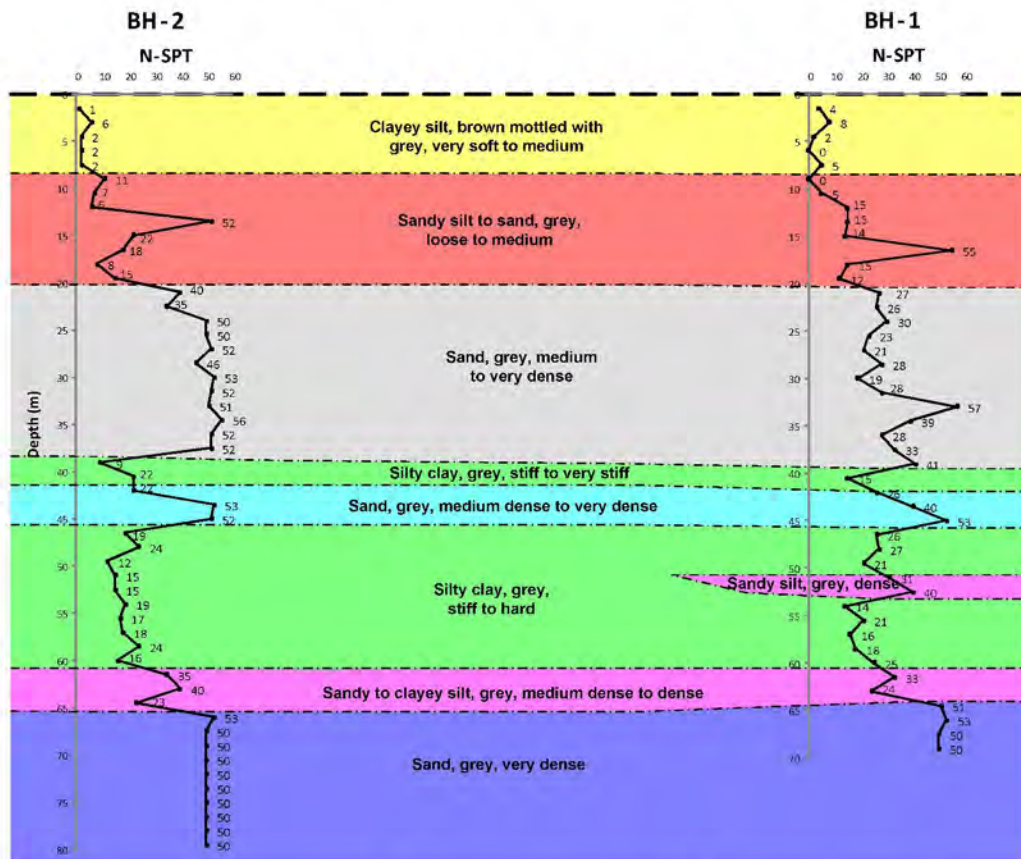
BH-2

N-SPT

0 10 20 30 40 50 60

BH-1

N-SPT

0 10 20 30 40 50 60

Depth (m)

0 5 10 15 20 25 30 35 40 45 50 55 60 65 70 75 80

Clayey silt, brown mottled with grey, very soft to medium

Sandy silt to sand, grey, loose to medium

Sand, grey, medium to very dense

Silty clay, grey, stiff to very stiff

Sand, grey, medium dense to very dense

Silty clay, grey, stiff to hard

Sandy silt, grey, dense

Sandy to clayey silt, grey, medium dense to dense

Sand, grey, very dense

1 6 2 2 2 11 7 6 52 22 18 8 15 40 35 50 50 52 46 53 52 51 56 52 52 9 22 22 53 52 19 24 12 15 15 19 17 18 24 16 35 40 23 53 50 50 50 50 50 50 50 50 50 50

4 8 2 0 5 6 5 15 15 14 55 15 12 27 26 30 23 21 28 19 28 57 39 28 33 41 5 26 40 53 26 27 21 31 40 14 21 16 18 25 33 24 51 53 50 50

0 5 10 15 20 25 30 35 40 45 50 55 60 65 70